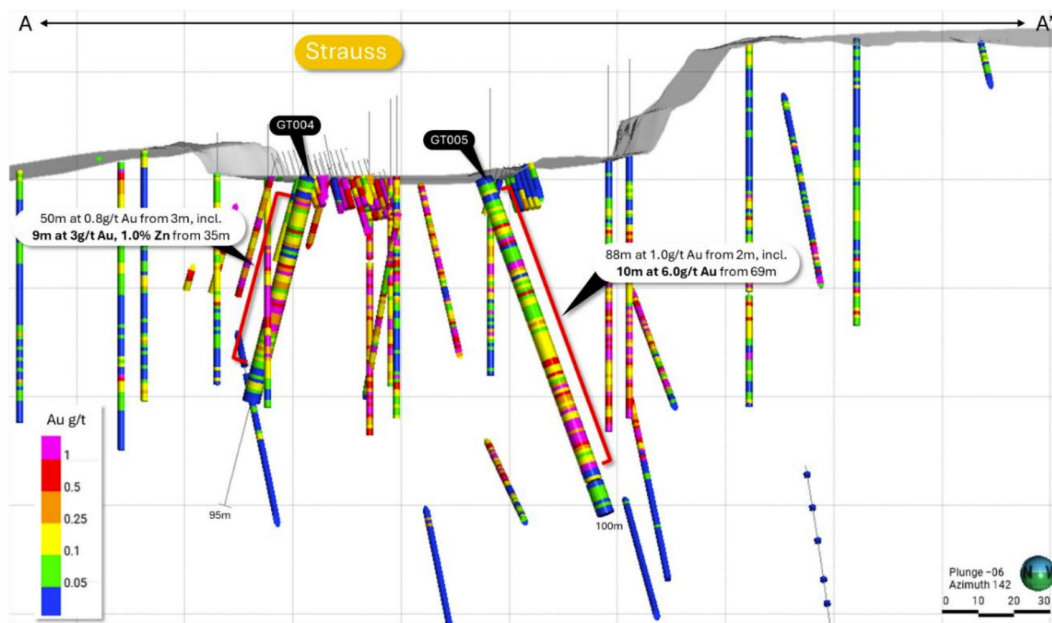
A

A'

Strauss

GT004

GT005

50m at 0.8g/t Au from 3m, incl.
**9m at 3g/t Au, 1.0% Zn** from 35m

88m at 1.0g/t Au from 2m, incl.
**10m at 6.0g/t Au** from 69m

Au g/t

1

0.5

0.25

0.1

0.05

95m

100m

Plunge -06
Azimuth 142

0 10 20 30